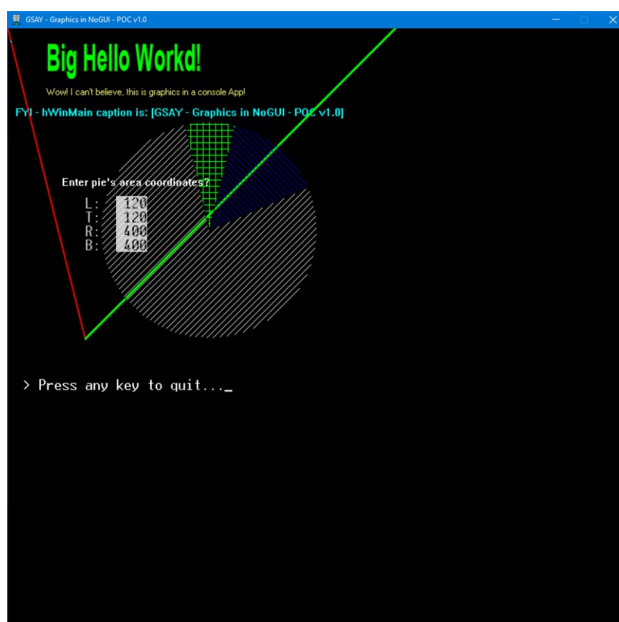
GSAY - Graphics in NoGUI - POC v1.0

Big Hello Workd!

Wow! I can't believe, this is graphics in a console App!

FYI - hWinMain caption is: [GSAY - Graphics in NoGUI - POC v1.0]

Enter pie's area coordinates?

L: 120
T: 120
R: 400
B: 400

> Press any key to quit..._